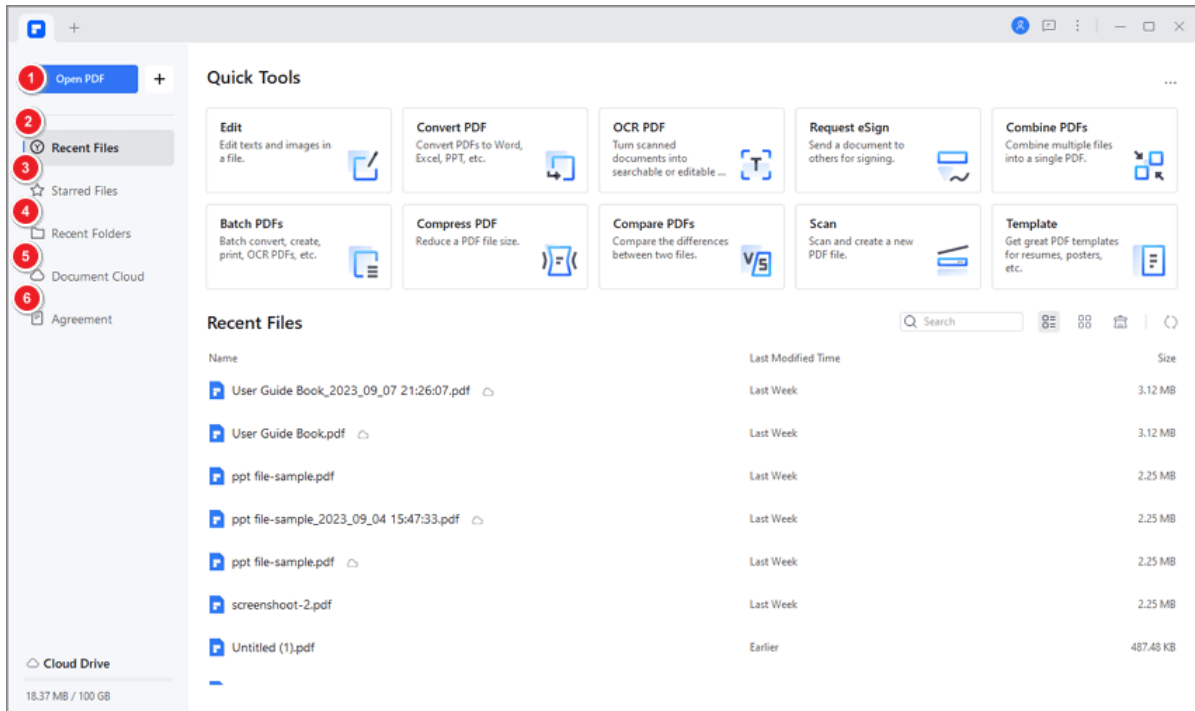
+

1 Open PDF +

2 Recent Files
3 Starred Files
4 Recent Folders
5 Document Cloud
6 Agreement

Cloud Drive
18.37 MB / 100 GB

Quick Tools ...

Edit
Edit texts and images in a file.

Convert PDF
Convert PDFs to Word, Excel, PPT, etc.

OCR PDF
Turn scanned documents into searchable or editable ...

Request eSign
Send a document to others for signing.

Combine PDFs
Combine multiple files into a single PDF.

Batch PDFs
Batch convert, create, print, OCR PDFs, etc.

Compress PDF
Reduce a PDF file size.

Compare PDFs
Compare the differences between two files.

Scan
Scan and create a new PDF file.

Template
Get great PDF templates for resumes, posters, etc.

Recent Files

Search

| Name | Last Modified Time | Size |
|---|---|---|
| User Guide Book_2023_09_07 21:26:07.pdf | Last Week | 3.12 MB |
| User Guide Book.pdf | Last Week | 3.12 MB |
| ppt file-sample.pdf | Last Week | 2.25 MB |
| ppt file-sample_2023_09_04 15:47:33.pdf | Last Week | 2.25 MB |
| ppt file-sample.pdf | Last Week | 2.25 MB |
| screenshoot-2.pdf | Last Week | 2.25 MB |
| Untitled (1).pdf | Earlier | 487.48 KB |